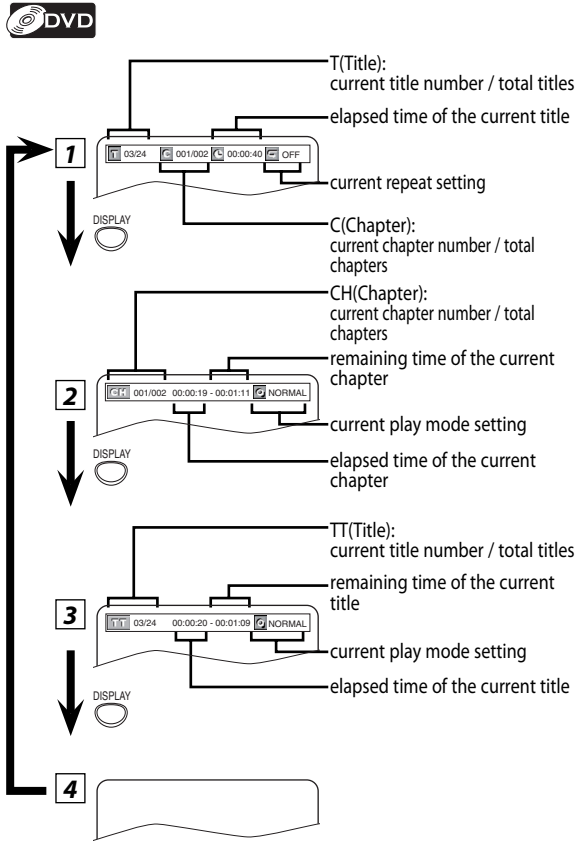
DVD

T(Title):
current title number / total titles

elapsed time of the current title

1

T 03/24 C 001/002 00:00:40 OFF

current repeat setting

DISPLAY

C(Chapter):
current chapter number / total chapters

CH(Chapter):
current chapter number / total chapters

remaining time of the current chapter

2

CH 001/002 00:00:19 - 00:01:11 NORMAL

current play mode setting

DISPLAY

elapsed time of the current chapter

TT(Title):
current title number / total titles

remaining time of the current title

3

TT 03/24 00:00:20 - 00:01:09 NORMAL

current play mode setting

DISPLAY

elapsed time of the current title

4